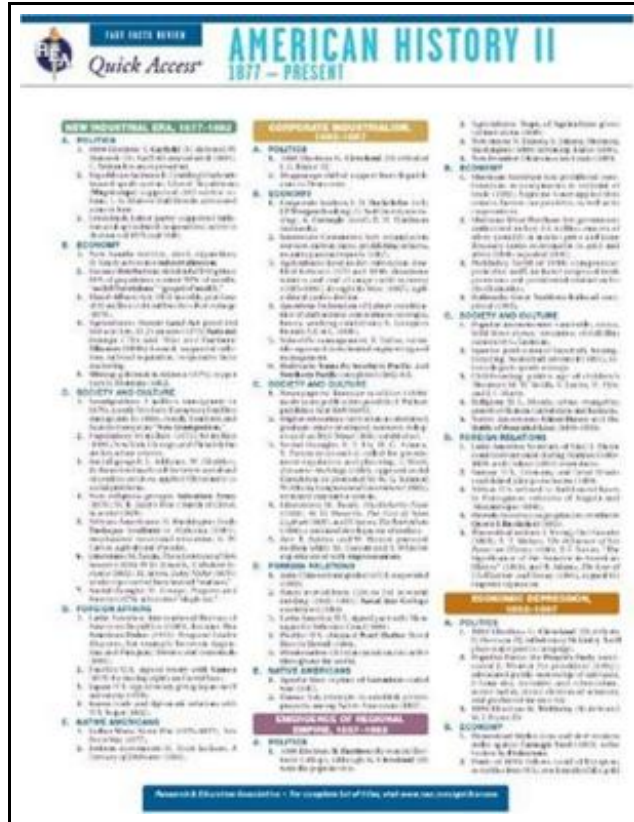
REA

FAST FACTS REVIEW

Quick Access

AMERICAN HISTORY II

1877 – PRESENT

NEW INDUSTRIAL ERA, 1877–1882

A. POLITICS

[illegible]

B. ECONOMY

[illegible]

C. SOCIETY AND CULTURE

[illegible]

D. FOREIGN AFFAIRS

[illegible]

E. NATIVE AMERICANS

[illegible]

CORPORATE INDUSTRIALISM, 1882–1887

A. POLITICS

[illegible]

B. ECONOMY

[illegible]

C. SOCIETY AND CULTURE

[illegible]

D. FOREIGN RELATIONS

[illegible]

E. NATIVE AMERICANS

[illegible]

EMERGENCE OF REGIONAL EMPIRE, 1887–1893

A. POLITICS

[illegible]

B. ECONOMY

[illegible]

C. SOCIETY AND CULTURE

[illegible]

D. FOREIGN RELATIONS

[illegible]

ECONOMIC DEPRESSION, 1893–1897

A. POLITICS

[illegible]

B. ECONOMY

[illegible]

Research & Education Association • For complete list of titles, visit www.rea.com/quickaccess